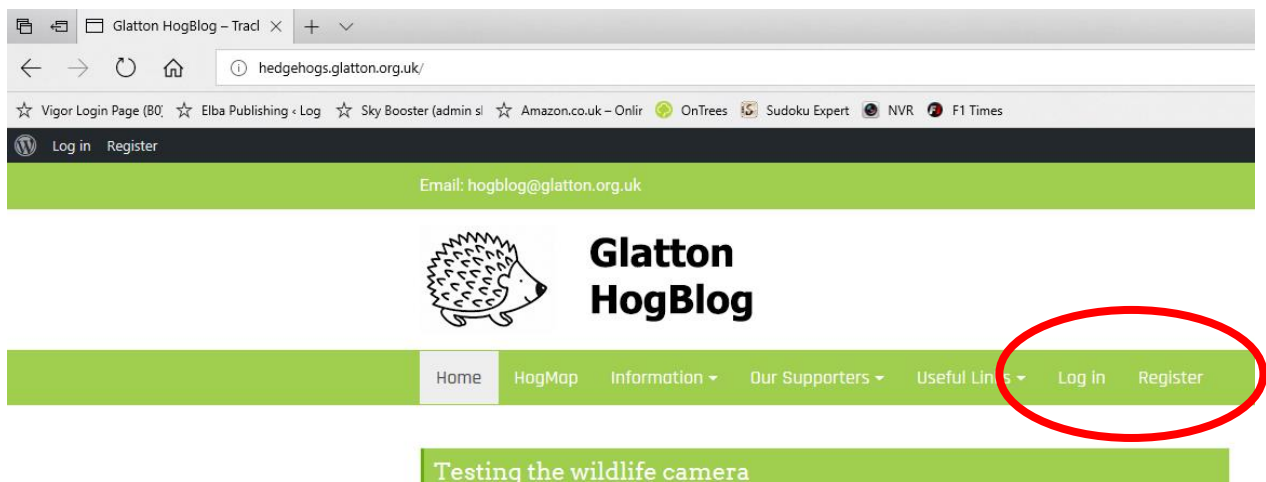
Glatton HogBlog – Tracl ×  +

hedgehogs.glatton.org.uk/

Vigor Login Page (B0  Elba Publishing ‹ Log  Sky Booster (admin s  Amazon.co.uk – Onlir  OnTrees  Sudoku Expert  NVR  F1 Times

Log in  Register

Email: hogblog@glatton.org.uk

Glatton HogBlog

Home  HogMap  Information  Our Supporters  Useful Li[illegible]s  Log in  Register

Testing the wildlife camera